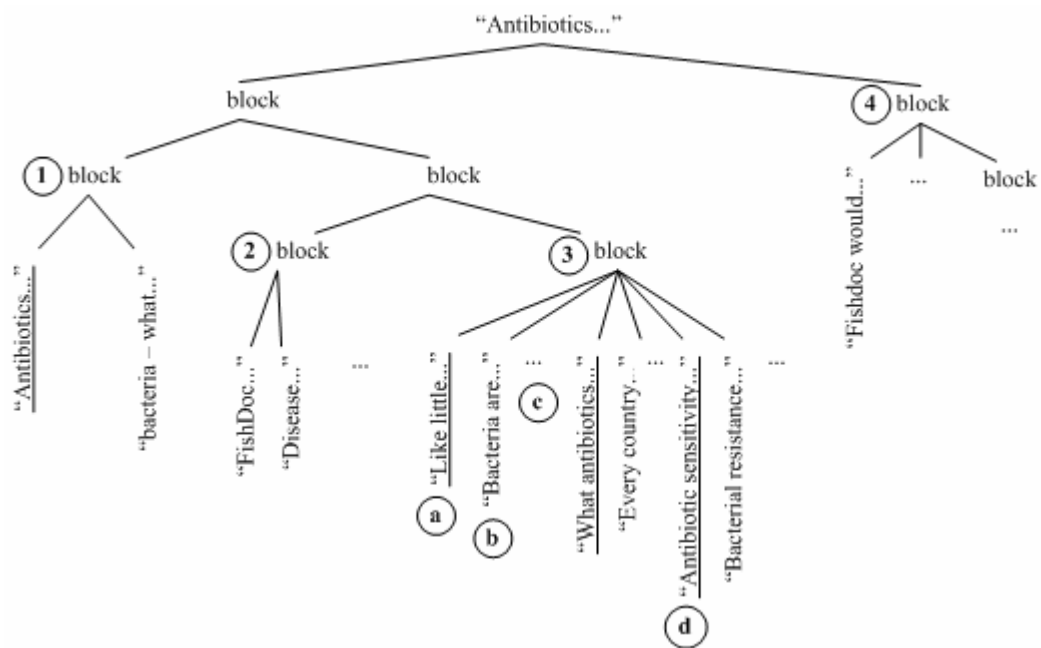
"Antibiotics..."

block

4 block

1 block

block

"Fishdoc would..."

...

block

...

"Antibiotics..."

"bacteria – what..."

2 block

3 block

"FishDoc..."

"Disease..."

...

"Like little..."

a

"Bacteria are..."

b

...

c

"What antibiotics..."

"Every country..."

...

"Antibiotic sensitivity..."

d

"Bacterial resistance..."

...